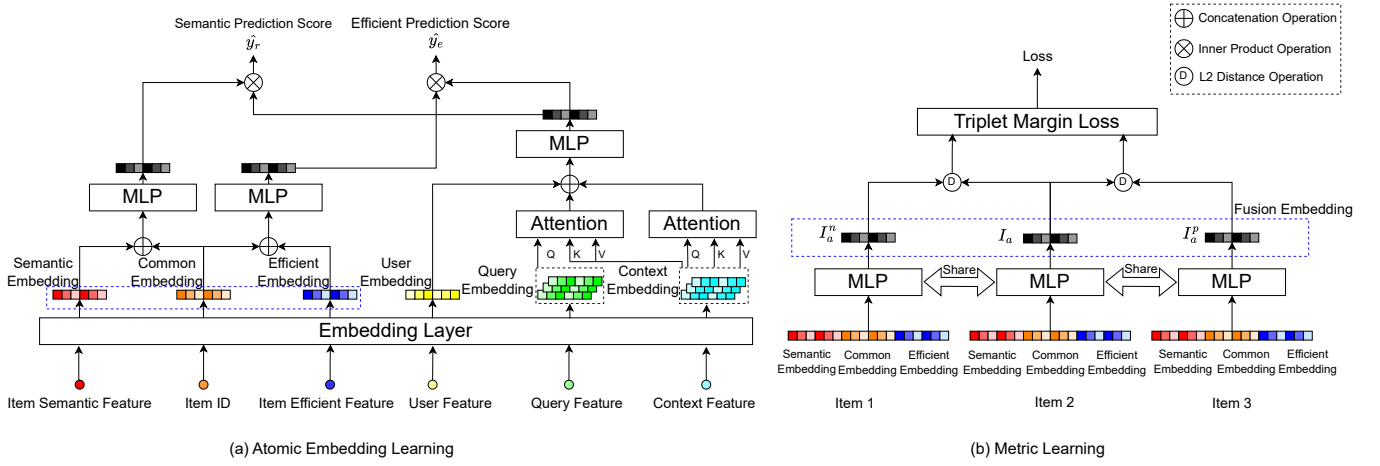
Concatenation Operation
Inner Product Operation
D L2 Distance Operation

Semantic Prediction Score
$\hat{y_r}$
Efficient Prediction Score
$\hat{y_e}$

MLP
MLP
MLP
Attention
Attention
Q K V
Q K V

Semantic Embedding
Common Embedding
Efficient Embedding
User Embedding
Query Embedding
Context Embedding

Embedding Layer

Item Semantic Feature
Item ID
Item Efficient Feature
User Feature
Query Feature
Context Feature

(a) Atomic Embedding Learning

Loss
Triplet Margin Loss
D
D
Fusion Embedding
$I_a^n$
$I_a$
$I_a^p$
MLP
Share
MLP
Share
MLP

Semantic Embedding
Common Embedding
Efficient Embedding
Semantic Embedding
Common Embedding
Efficient Embedding
Semantic Embedding
Common Embedding
Efficient Embedding

Item 1
Item 2
Item 3

(b) Metric Learning